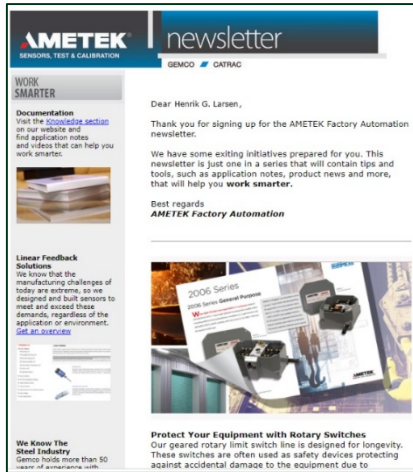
AMETEK
SENSORS, TEST & CALIBRATION

newsletter

GEMCO CATRAC

WORK SMARTER

Documentation
Visit the Knowledge section on our website and find application notes and videos that can help you work smarter.

Linear Feedback Solutions
We know that the manufacturing challenges of today are extreme, so we designed and built sensors to meet and exceed these demands, regardless of the application or environment.
Get an overview

We Know The Steel Industry
Gemco holds more than 50 years of experience with

Dear Henrik G. Larsen,

Thank you for signing up for the AMETEK Factory Automation newsletter.

We have some exiting initiatives prepared for you. This newsletter is just one in a series that will contain tips and tools, such as application notes, product news and more, that will help you work smarter.

Best regards
AMETEK Factory Automation

2006 Series General Purpose

Protect Your Equipment with Rotary Switches
Our geared rotary limit switch line is designed for longevity. These switches are often used as safety devices protecting against accidental damage to the equipment due to